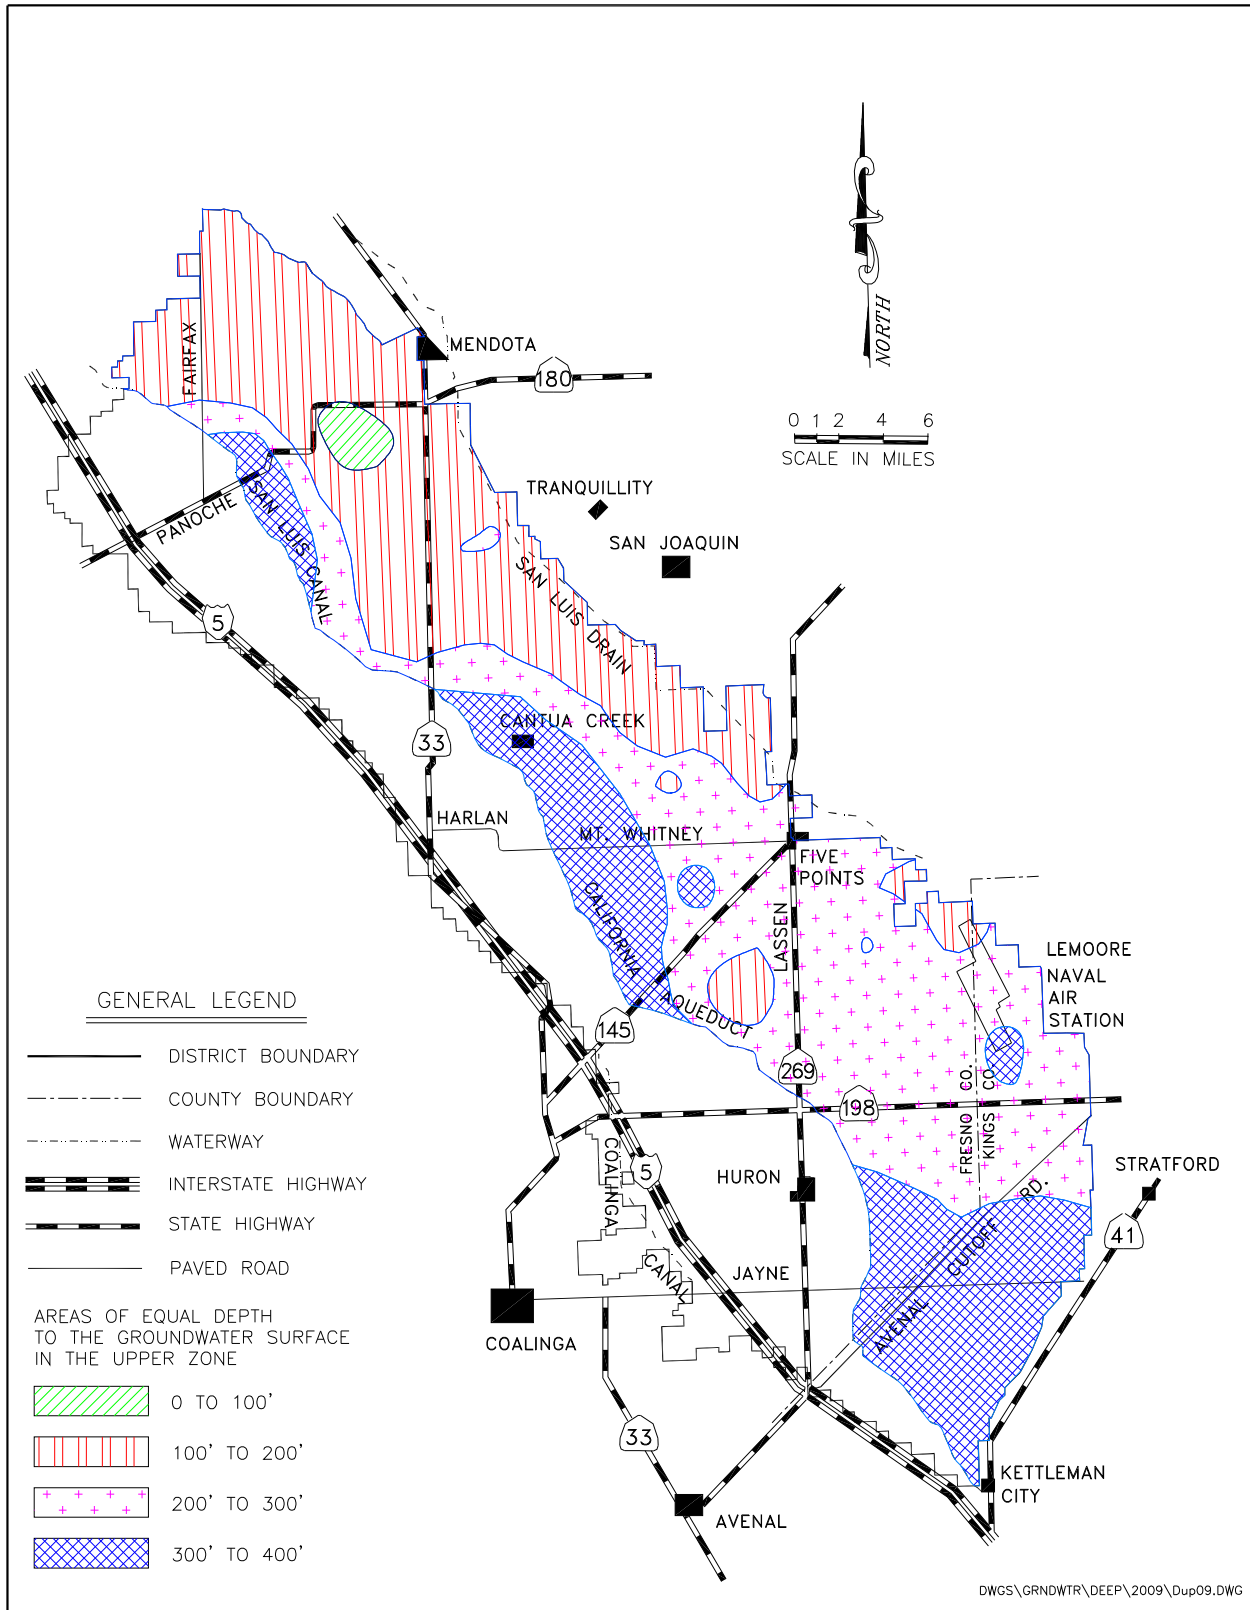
NORTH

0 1 2 4 6
SCALE IN MILES

MENDOTA
180
FAIRFAX
TRANQUILLITY
SAN JOAQUIN
PANOCHE
SAN LUIS CANAL
SAN LUIS DRAIN
5
CANTUA CREEK
33
HARLAN
MT. WHITNEY
FIVE POINTS
CALIFORNIA AQUEDUCT
LASSEN
LEMOORE NAVAL AIR STATION
145
269
198
CO. CO.
FRESNO KINGS
HURON
STRATFORD
COALINGA CANAL
5
RD.
CUTOFF
AVENAL
41
JAYNE
COALINGA
33
KETTLEMAN CITY
AVENAL

GENERAL LEGEND

DISTRICT BOUNDARY
COUNTY BOUNDARY
WATERWAY
INTERSTATE HIGHWAY
STATE HIGHWAY
PAVED ROAD

AREAS OF EQUAL DEPTH TO THE GROUNDWATER SURFACE IN THE UPPER ZONE

0 TO 100'
100' TO 200'
200' TO 300'
300' TO 400'

DWGS\GRNDWTR\DEEP\2009\Dup09.DWG